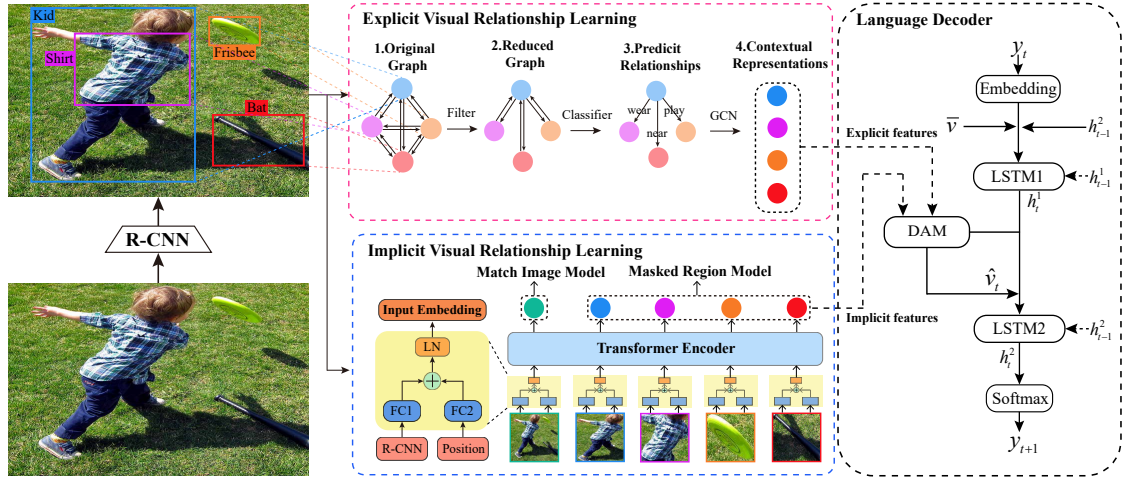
Kid
Frisbee
Shirt
Bat
R-CNN

Explicit Visual Relationship Learning
1.Original Graph
2.Reduced Graph
3.Predicit Relationships
4.Contextual Representations
Filter
Classifier
GCN
wear
play
near

Implicit Visual Relationship Learning
Match Image Model
Masked Region Model
Input Embedding
LN
FC1
FC2
R-CNN
Position
Transformer Encoder

Language Decoder
$y_t$
Embedding
Explicit features
$\overline{v}$
$h_{t-1}^2$
LSTM1
$h_{t-1}^1$
$h_t^1$
DAM
$\hat{v}_t$
Implicit features
LSTM2
$h_{t-1}^2$
$h_t^2$
Softmax
$y_{t+1}$